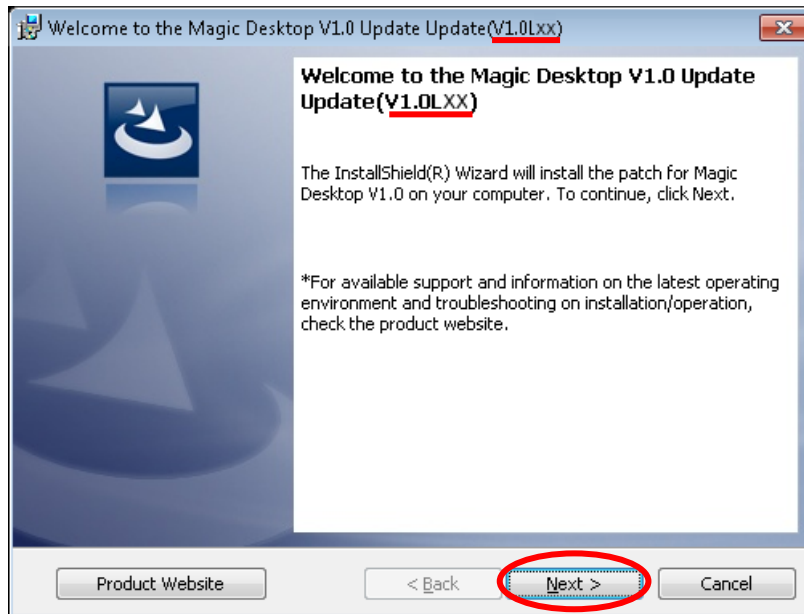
Welcome to the Magic Desktop V1.0 Update Update(V1.0Lxx)

Welcome to the Magic Desktop V1.0 Update Update(V1.0LXX)

The InstallShield(R) Wizard will install the patch for Magic Desktop V1.0 on your computer. To continue, click Next.

*For available support and information on the latest operating environment and troubleshooting on installation/operation, check the product website.

Product Website

< Back

Next >

Cancel